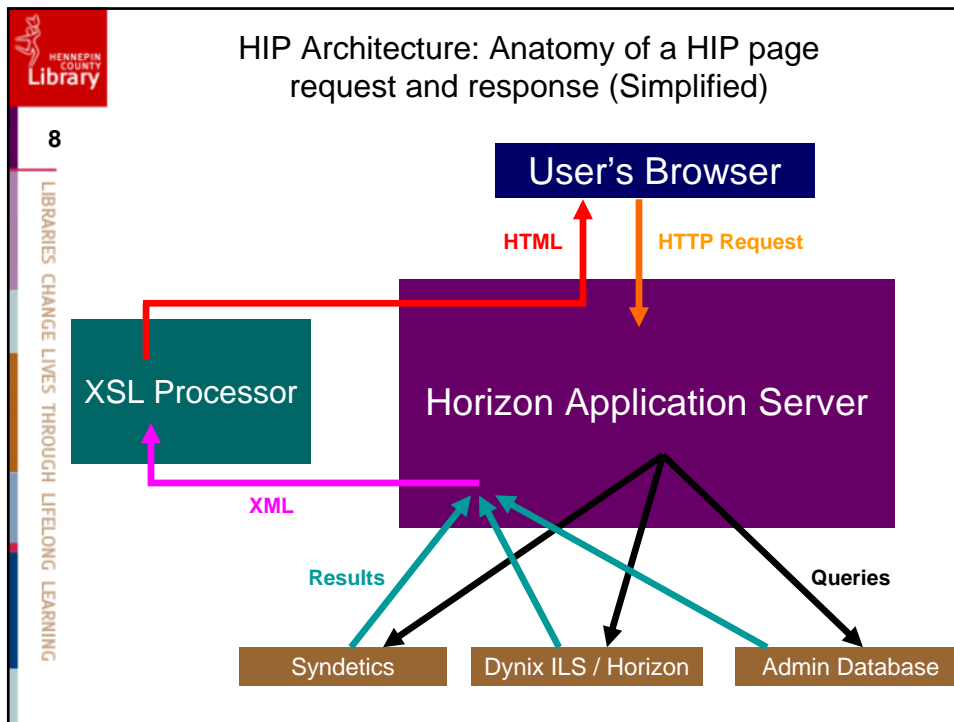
HENNEPIN COUNTY Library

8

LIBRARIES CHANGE LIVES THROUGH LIFELONG LEARNING

HIP Architecture: Anatomy of a HIP page request and response (Simplified)

User's Browser

HTML

HTTP Request

XSL Processor

Horizon Application Server

XML

Results

Queries

Syndetics

Dynix ILS / Horizon

Admin Database